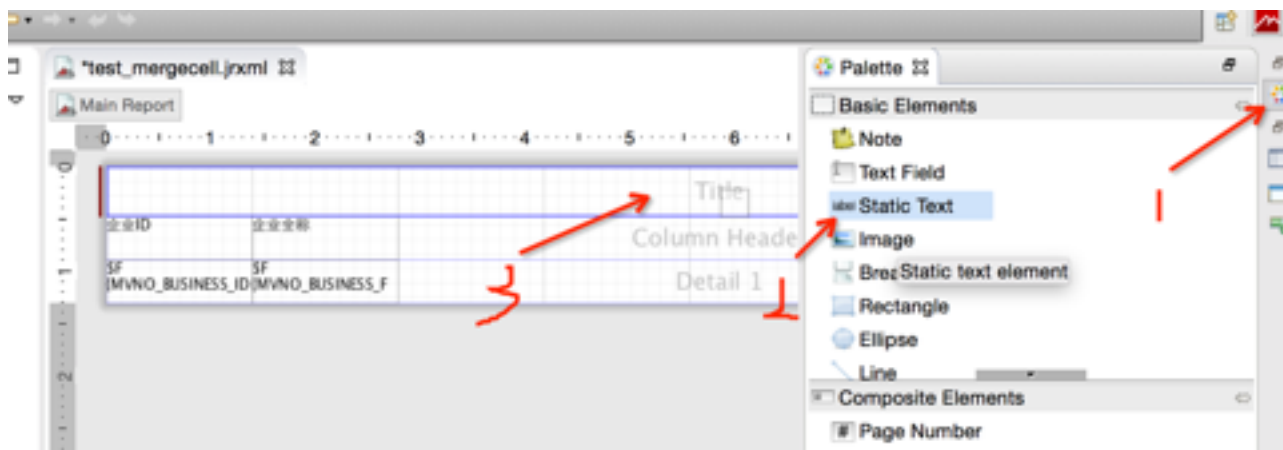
*test_mergecell.jrxml

Main Report

0 1 2 3 4 5 6

Title

企业ID 企业全称

Column Heade

$F{MVNO_BUSINESS_ID $F{MVNO_BUSINESS_F

Detail 1

3

2

1

Palette

Basic Elements

Note

Text Field

Static Text

Image

Brea Static text element

Rectangle

Ellipse

Line

Composite Elements

Page Number